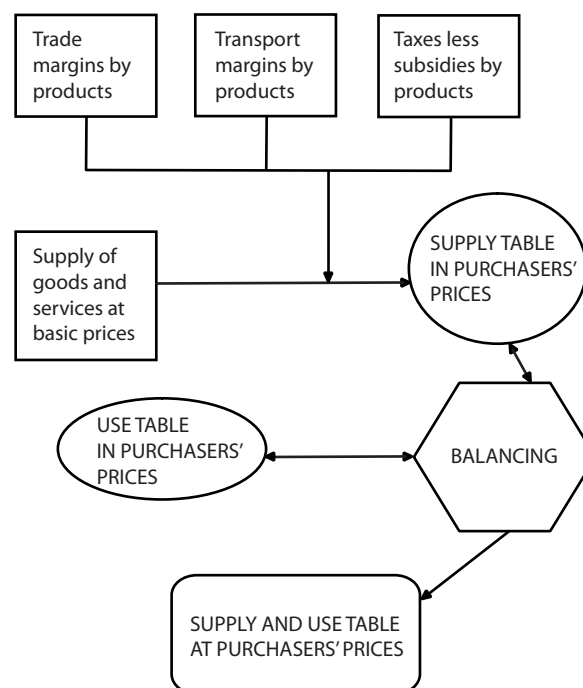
Trade margins by products

Transport margins by products

Taxes less subsidies by products

Supply of goods and services at basic prices

SUPPLY TABLE IN PURCHASERS' PRICES

USE TABLE IN PURCHASERS' PRICES

BALANCING

SUPPLY AND USE TABLE AT PURCHASERS' PRICES